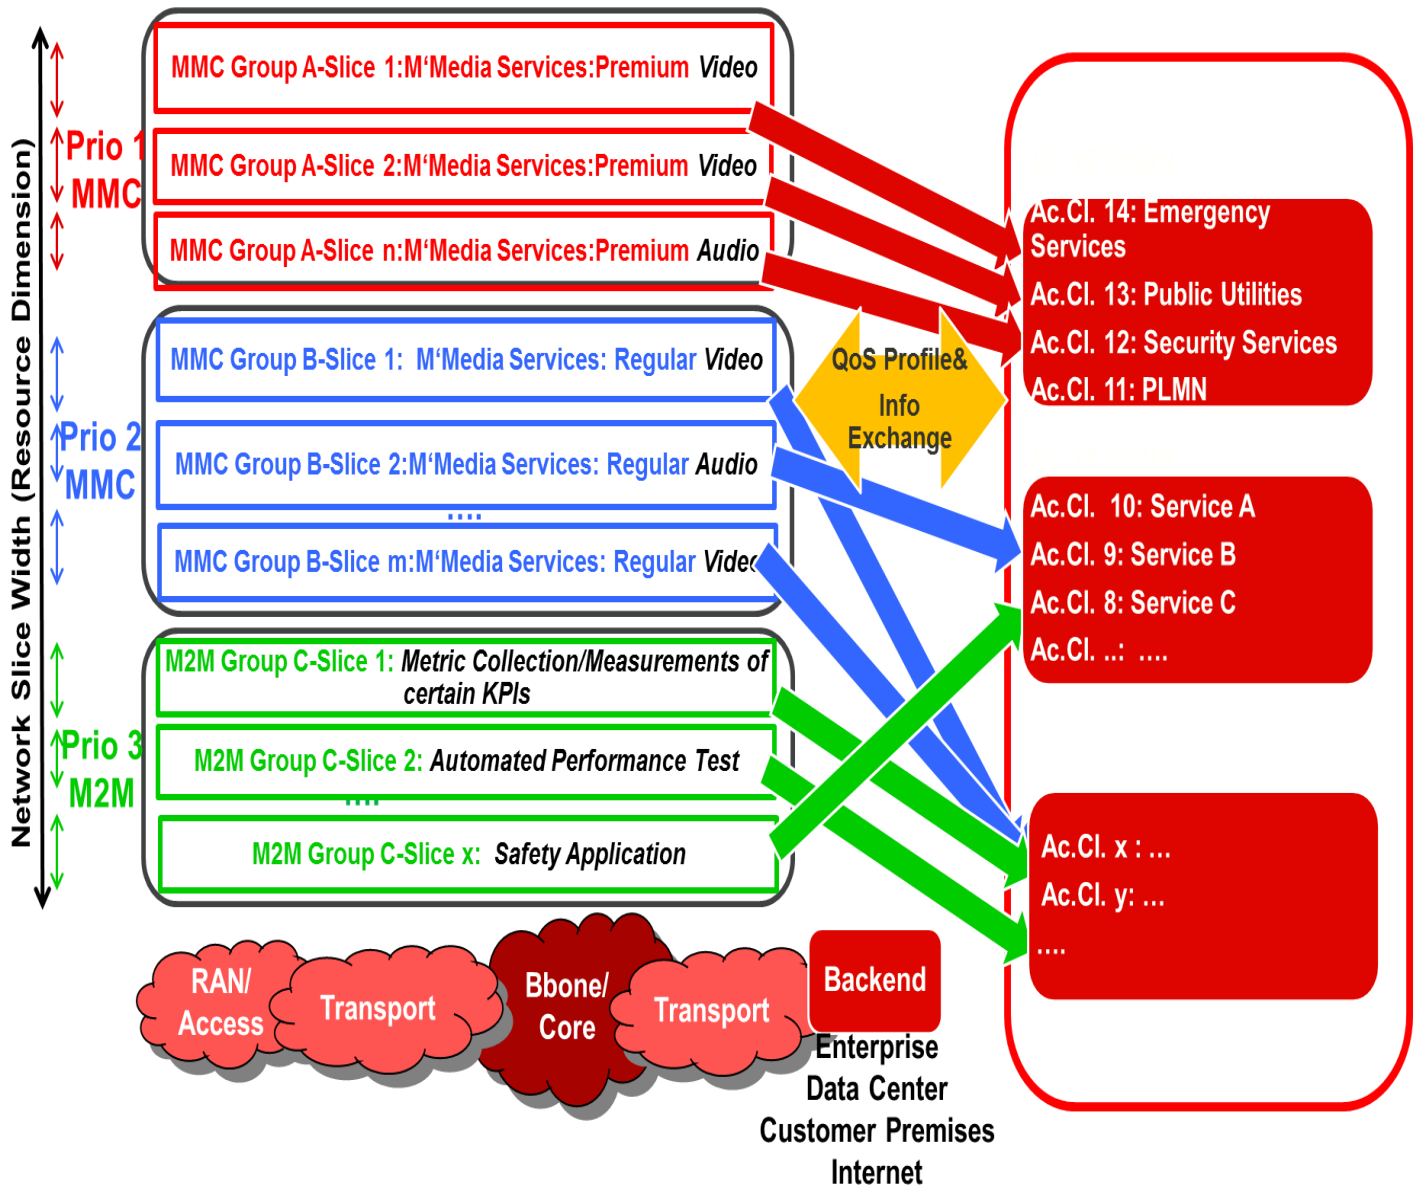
Network Slice Width (Resource Dimension)

Prio 1
MMC

MMC Group A-Slice 1:M'Media Services:Premium Video

MMC Group A-Slice 2:M'Media Services:Premium Video

MMC Group A-Slice n:M'Media Services:Premium Audio

Prio 2
MMC

MMC Group B-Slice 1: M'Media Services: Regular Video

MMC Group B-Slice 2:M'Media Services: Regular Audio

....

MMC Group B-Slice m:M'Media Services: Regular Vide

Prio 3
M2M

M2M Group C-Slice 1: Metric Collection/Measurements of certain KPIs

M2M Group C-Slice 2: Automated Performance Test

....

M2M Group C-Slice x: Safety Application

QoS Profile& Info Exchange

Ac.Cl. 14: Emergency Services
Ac.Cl. 13: Public Utilities
Ac.Cl. 12: Security Services
Ac.Cl. 11: PLMN

Ac.Cl. 10: Service A
Ac.Cl. 9: Service B
Ac.Cl. 8: Service C
Ac.Cl. ..: ....

Ac.Cl. x : ...
Ac.Cl. y: ...
....

RAN/ Access

Transport

Bbone/ Core

Transport

Backend

Enterprise
Data Center
Customer Premises
Internet